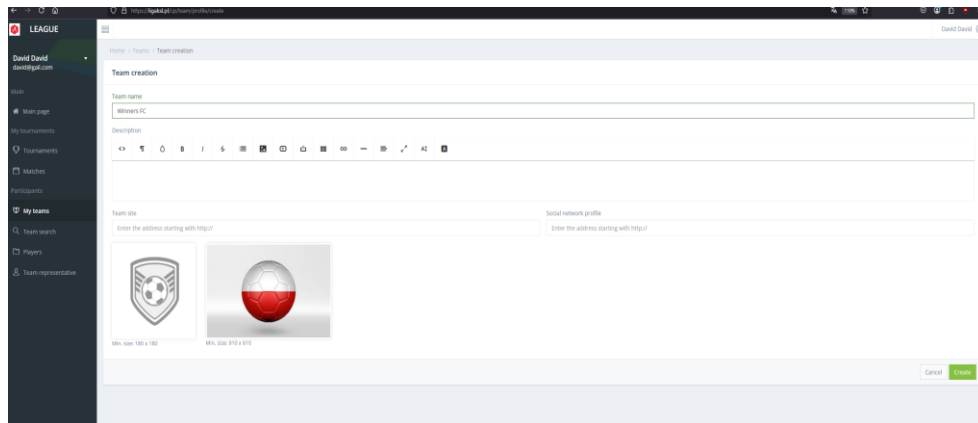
https://ligakol.pl/cp/team/profile/create

110%

LEAGUE

David David

David David
david@gal.com

Main

Main page

My tournaments

Tournaments

Matches

Participants

My teams

Team search

Players

Team representative

Home / Teams / Team creation

Team creation

Team name

Winners FC

Description

Team site

Enter the address starting with http://

Social network profile

Enter the address starting with http://

Min. size: 180 x 180

Min. size: 910 x 610

Cancel

Create